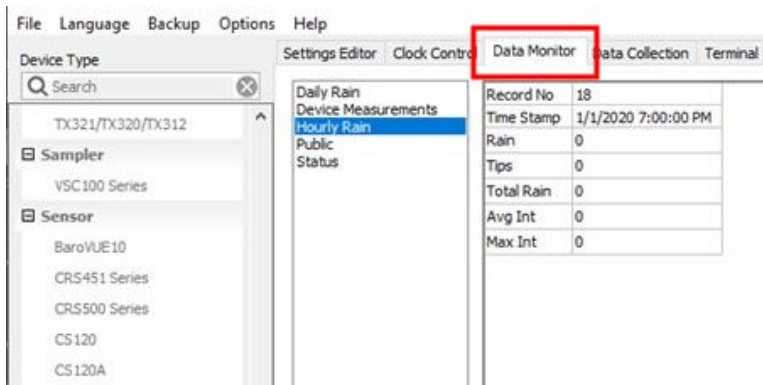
File Language Backup Options Help

Device Type

Search

TX321/TX320/TX312

Sampler

VSC100 Series

Sensor

BaroVUE10

CRS451 Series

CRS500 Series

CS120

CS120A

Settings Editor | Clock Contro | Data Monitor | Data Collection | Terminal

Daily Rain
Device Measurements
Hourly Rain
Public
Status

| Record No | 18 |
|---|---|
| Time Stamp | 1/1/2020 7:00:00 PM |
| Rain | 0 |
| Tips | 0 |
| Total Rain | 0 |
| Avg Int | 0 |
| Max Int | 0 |